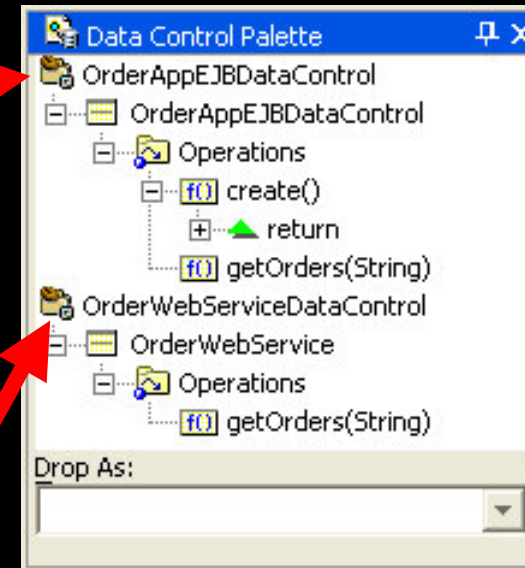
Data Control Palette
OrderAppEJBDataControl
OrderAppEJBDataControl
Operations
f() create()
return
f() getOrders(String)
OrderWebServiceDataControl
OrderWebService
Operations
f() getOrders(String)
Drop As: